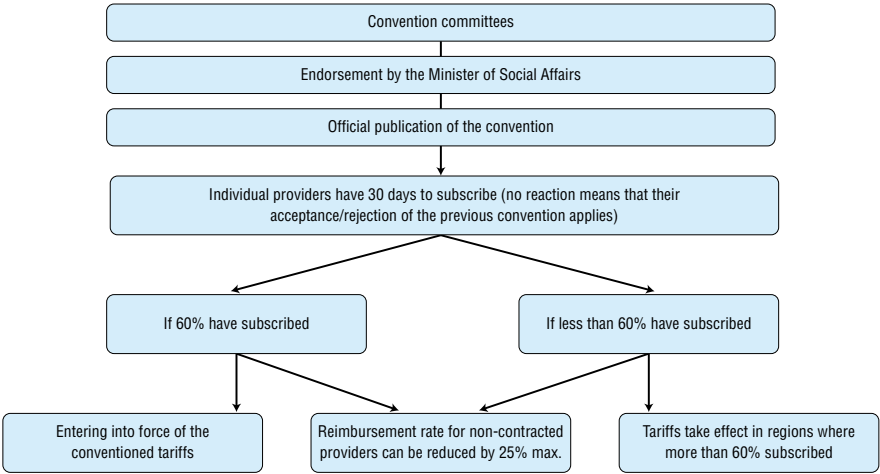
Convention committees

Endorsement by the Minister of Social Affairs

Official publication of the convention

Individual providers have 30 days to subscribe (no reaction means that their acceptance/rejection of the previous convention applies)

If 60% have subscribed

If less than 60% have subscribed

Entering into force of the conventioned tariffs

Reimbursement rate for non-contracted providers can be reduced by 25% max.

Tariffs take effect in regions where more than 60% subscribed